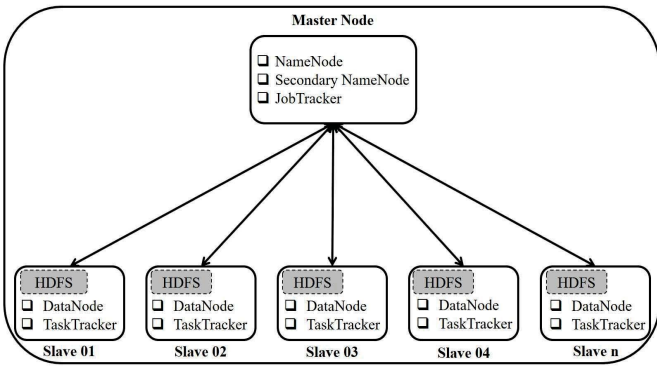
Master Node

❑ NameNode
❑ Secondary NameNode
❑ JobTracker

HDFS
❑ DataNode
❑ TaskTracker
Slave 01

HDFS
❑ DataNode
❑ TaskTracker
Slave 02

HDFS
❑ DataNode
❑ TaskTracker
Slave 03

HDFS
❑ DataNode
❑ TaskTracker
Slave 04

HDFS
❑ DataNode
❑ TaskTracker
Slave n